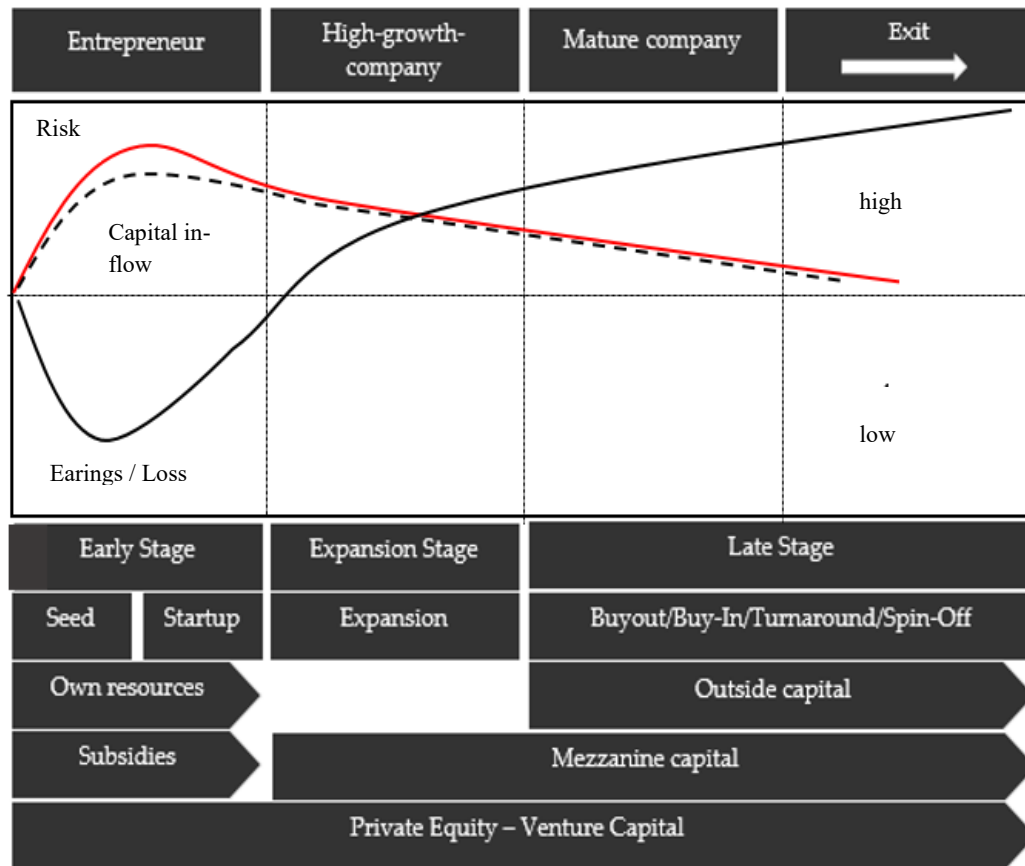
Entrepreneur

High-growth-company

Mature company

Exit

Risk

Capital inflow

high

low

Earings / Loss

Early Stage

Expansion Stage

Late Stage

Seed

Startup

Expansion

Buyout/Buy-In/Turnaround/Spin-Off

Own resources

Outside capital

Subsidies

Mezzanine capital

Private Equity – Venture Capital